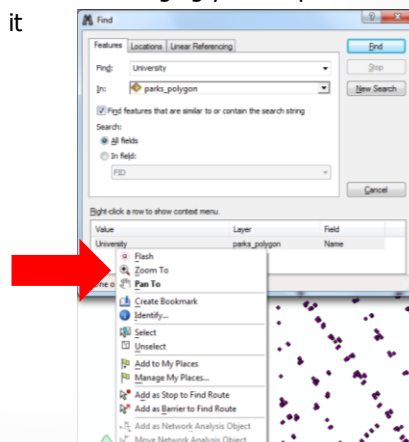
it

Find

Features | Locations | Linear Referencing

Find: University

In: parks_polygon

Find features that are similar to or contain the search string

Search:

All fields

In field:

FID

Find

Stop

New Search

Cancel

Right-click a row to show context menu.

| Value | Layer | Field |
|---|---|---|
| University | parks_polygon | Name |

Flash
Zoom To
Pan To
Create Bookmark
Identify...
Select
Unselect
Add to My Places
Manage My Places...
Add as Stop to Find Route
Add as Barrier to Find Route
Add as Network Analysis Object
Move Network Analysis Object